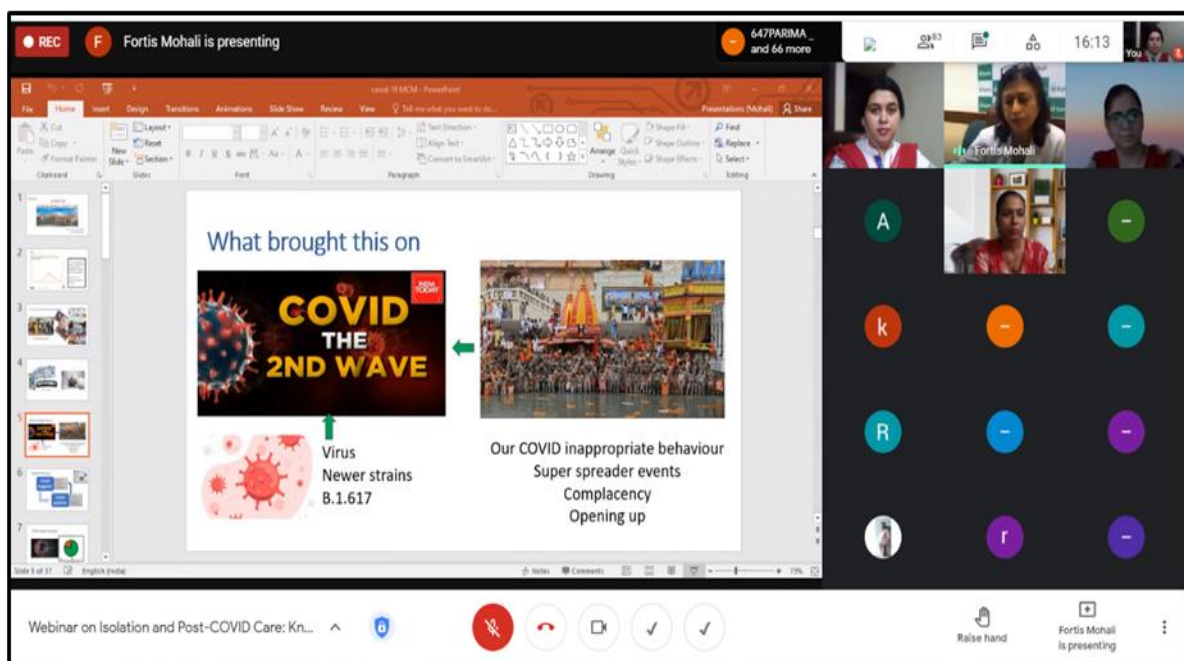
REC F Fortis Mohali is presenting

647PARIMA_ and 66 more

83

16:13

You

covid 19 MCM - PowerPoint

File Home Insert Design Transitions Animations Slide Show Review View Tell me what you want to do...

Presentations (Mohali) Share

Clipboard Slides Font Paragraph Drawing Editing

Layout Reset Section New Slide Text Direction Align Text Convert to SmartArt Arrange Quick Styles Shape Fill Shape Outline Shape Effects Find Replace Select

What brought this on

COVID THE 2ND WAVE

INDIA TODAY

Virus
Newer strains
B.1.617

Our COVID inappropriate behaviour
Super spreader events
Complacency
Opening up

Slide 5 of 37 English (India) Notes Comments 73%

Fortis Mohali

A k R r

Webinar on Isolation and Post-COVID Care: Kn...

Raise hand

Fortis Mohali is presenting